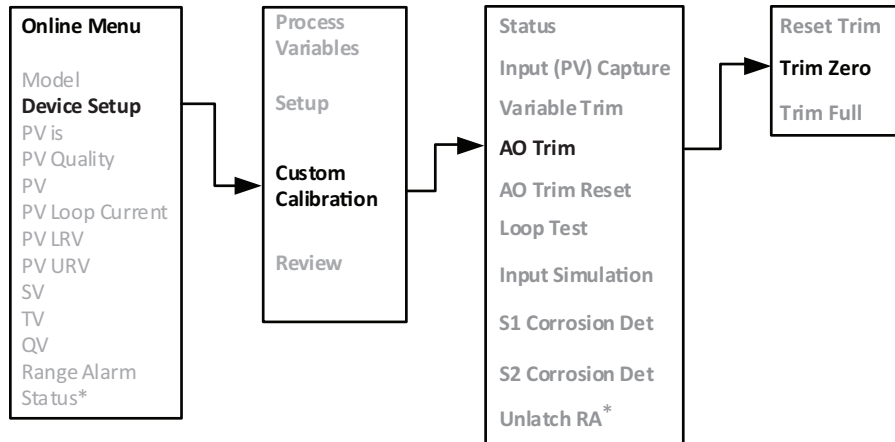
Online Menu

Model
Device Setup
PV is
PV Quality
PV
PV Loop Current
PV LRV
PV URV
SV
TV
QV
Range Alarm
Status*

Process Variables

Setup

Custom Calibration

Review

Status
Input (PV) Capture
Variable Trim
AO Trim
AO Trim Reset
Loop Test
Input Simulation
S1 Corrosion Det
S2 Corrosion Det
Unlatch RA*

Reset Trim
Trim Zero
Trim Full